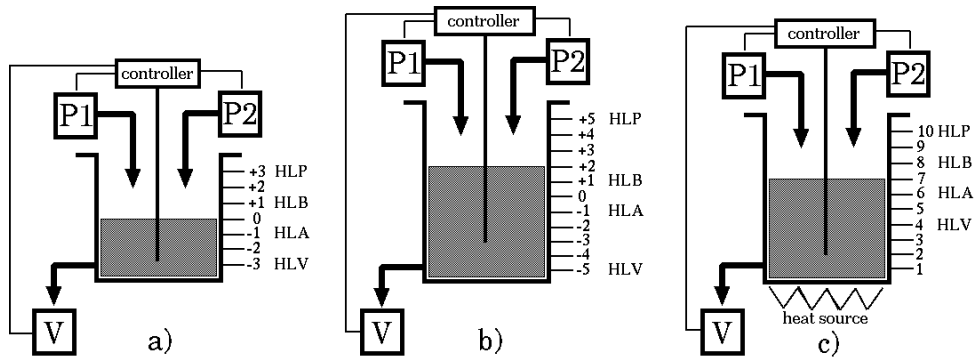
controller

P1

P2

+3 HLP
+2
+1 HLB
0
-1 HLA
-2
-3 HLV

V

a)

controller

P1

P2

+5 HLP
+4
+3
+2
+1 HLB
0
-1 HLA
-2
-3
-4
-5 HLV

V

b)

controller

P1

P2

10 HLP
9
8 HLB
7
6 HLA
5
4 HLV
3
2
1

V

heat source

c)